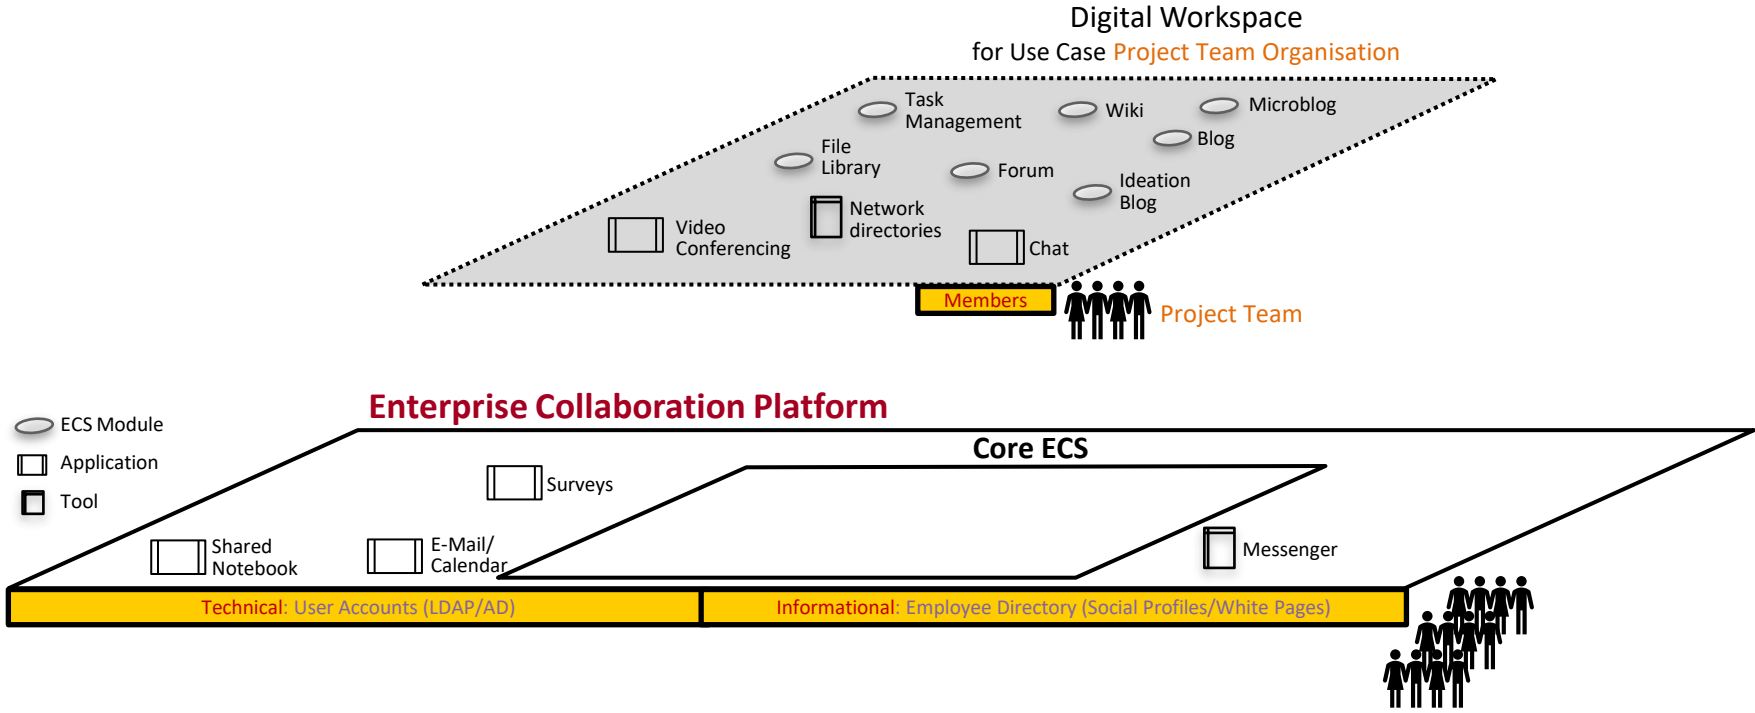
Digital Workspace
for Use Case Project Team Organisation

Task Management

Wiki

Microblog

Blog

File Library

Forum

Ideation Blog

Network directories

Video Conferencing

Chat

Members

Project Team

ECS Module

Application

Tool

Enterprise Collaboration Platform

Core ECS

Surveys

Shared Notebook

E-Mail/ Calendar

Messenger

Technical: User Accounts (LDAP/AD)

Informational: Employee Directory (Social Profiles/White Pages)